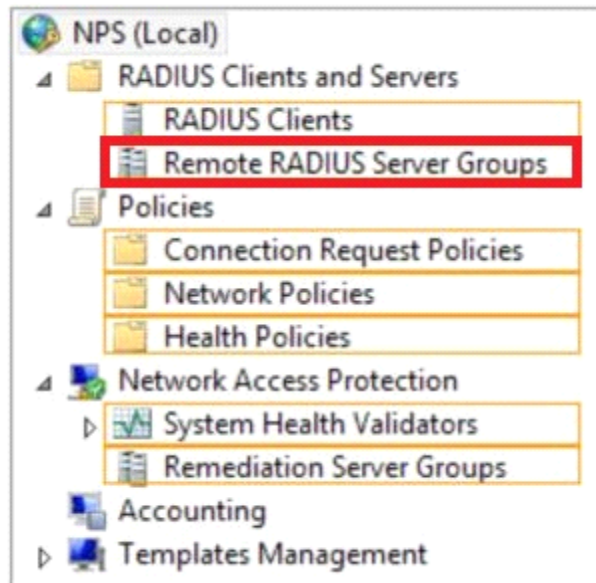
NPS (Local)
RADIUS Clients and Servers
RADIUS Clients
Remote RADIUS Server Groups
Policies
Connection Request Policies
Network Policies
Health Policies
Network Access Protection
System Health Validators
Remediation Server Groups
Accounting
Templates Management